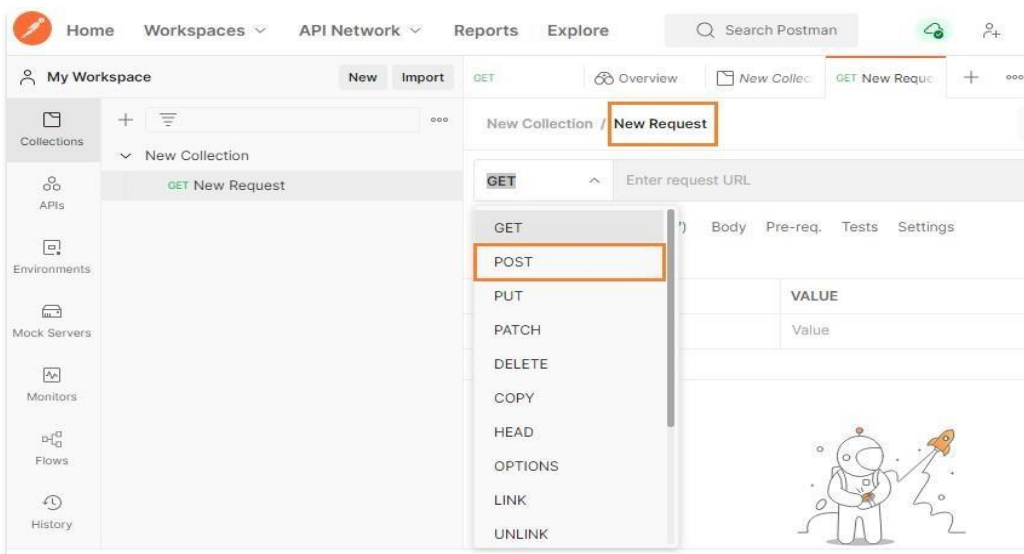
Home Workspaces API Network Reports Explore Search Postman

My Workspace New Import

GET Overview New Collec GET New Reque +

Collections

APIs

Environments

Mock Servers

Monitors

Flows

History

New Collection

GET New Request

New Collection / New Request

GET Enter request URL

GET
POST
PUT
PATCH
DELETE
COPY
HEAD
OPTIONS
LINK
UNLINK

') Body Pre-req. Tests Settings

VALUE

Value